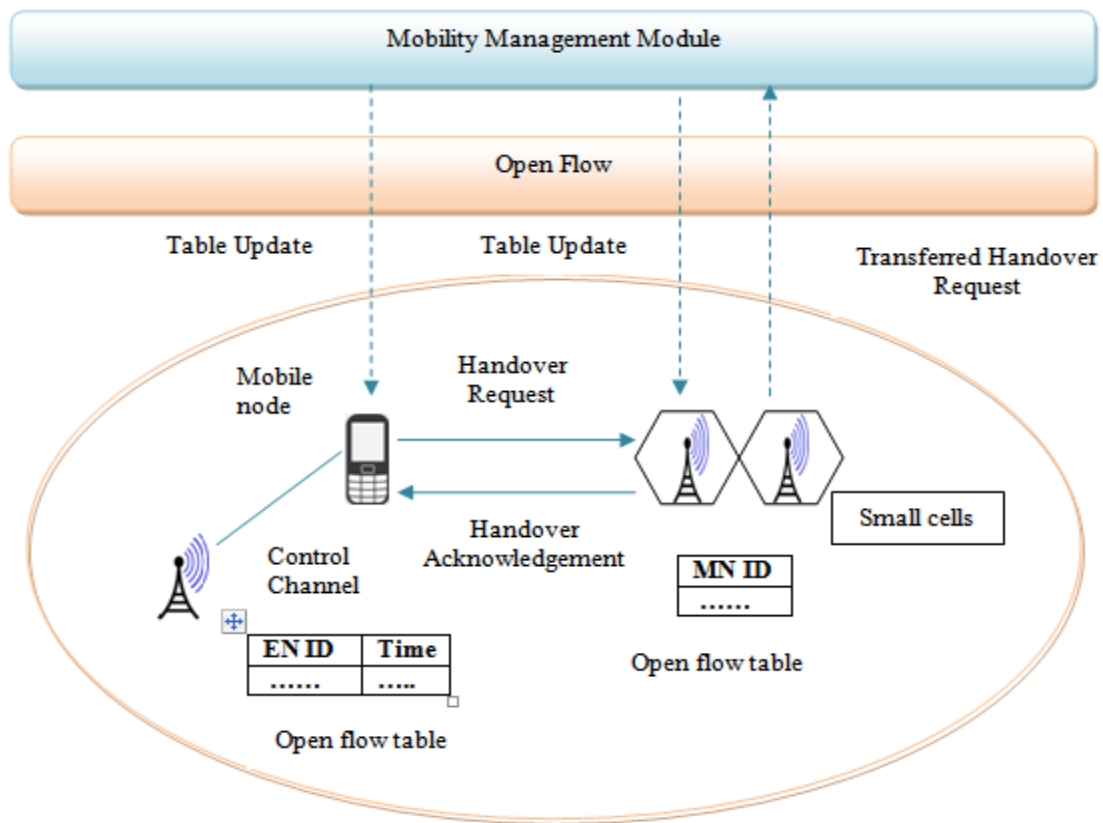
Mobility Management Module

Open Flow

Table Update

Table Update

Transferred Handover Request

Mobile node

Handover Request

Small cells

Control Channel

Handover Acknowledgement

| MN ID |
|---|
| …… |

| EN ID | Time |
|---|---|
| …… | ….. |

Open flow table

Open flow table